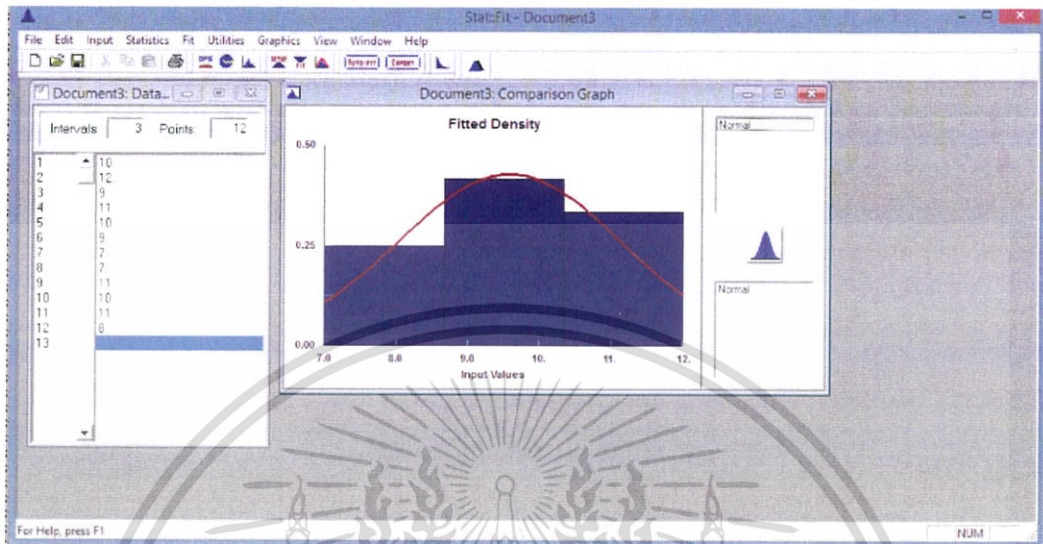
Stat::Fit - Document3

File Edit Input Statistics Fit Utilities Graphics View Window Help

Document3: Data...

Intervals 3 Points 12

| | |
|---|---|
| 1 | 10 |
| 2 | 12 |
| 3 | 9 |
| 4 | 11 |
| 5 | 10 |
| 6 | 9 |
| 7 | 7 |
| 8 | 7 |
| 9 | 11 |
| 10 | 10 |
| 11 | 11 |
| 12 | 8 |
| 13 | |

Document3: Comparison Graph

Fitted Density

0.50

0.25

0.00

7.0 8.0 9.0 10. 11. 12.

Input Values

Normal

Normal

For Help, press F1

NUM